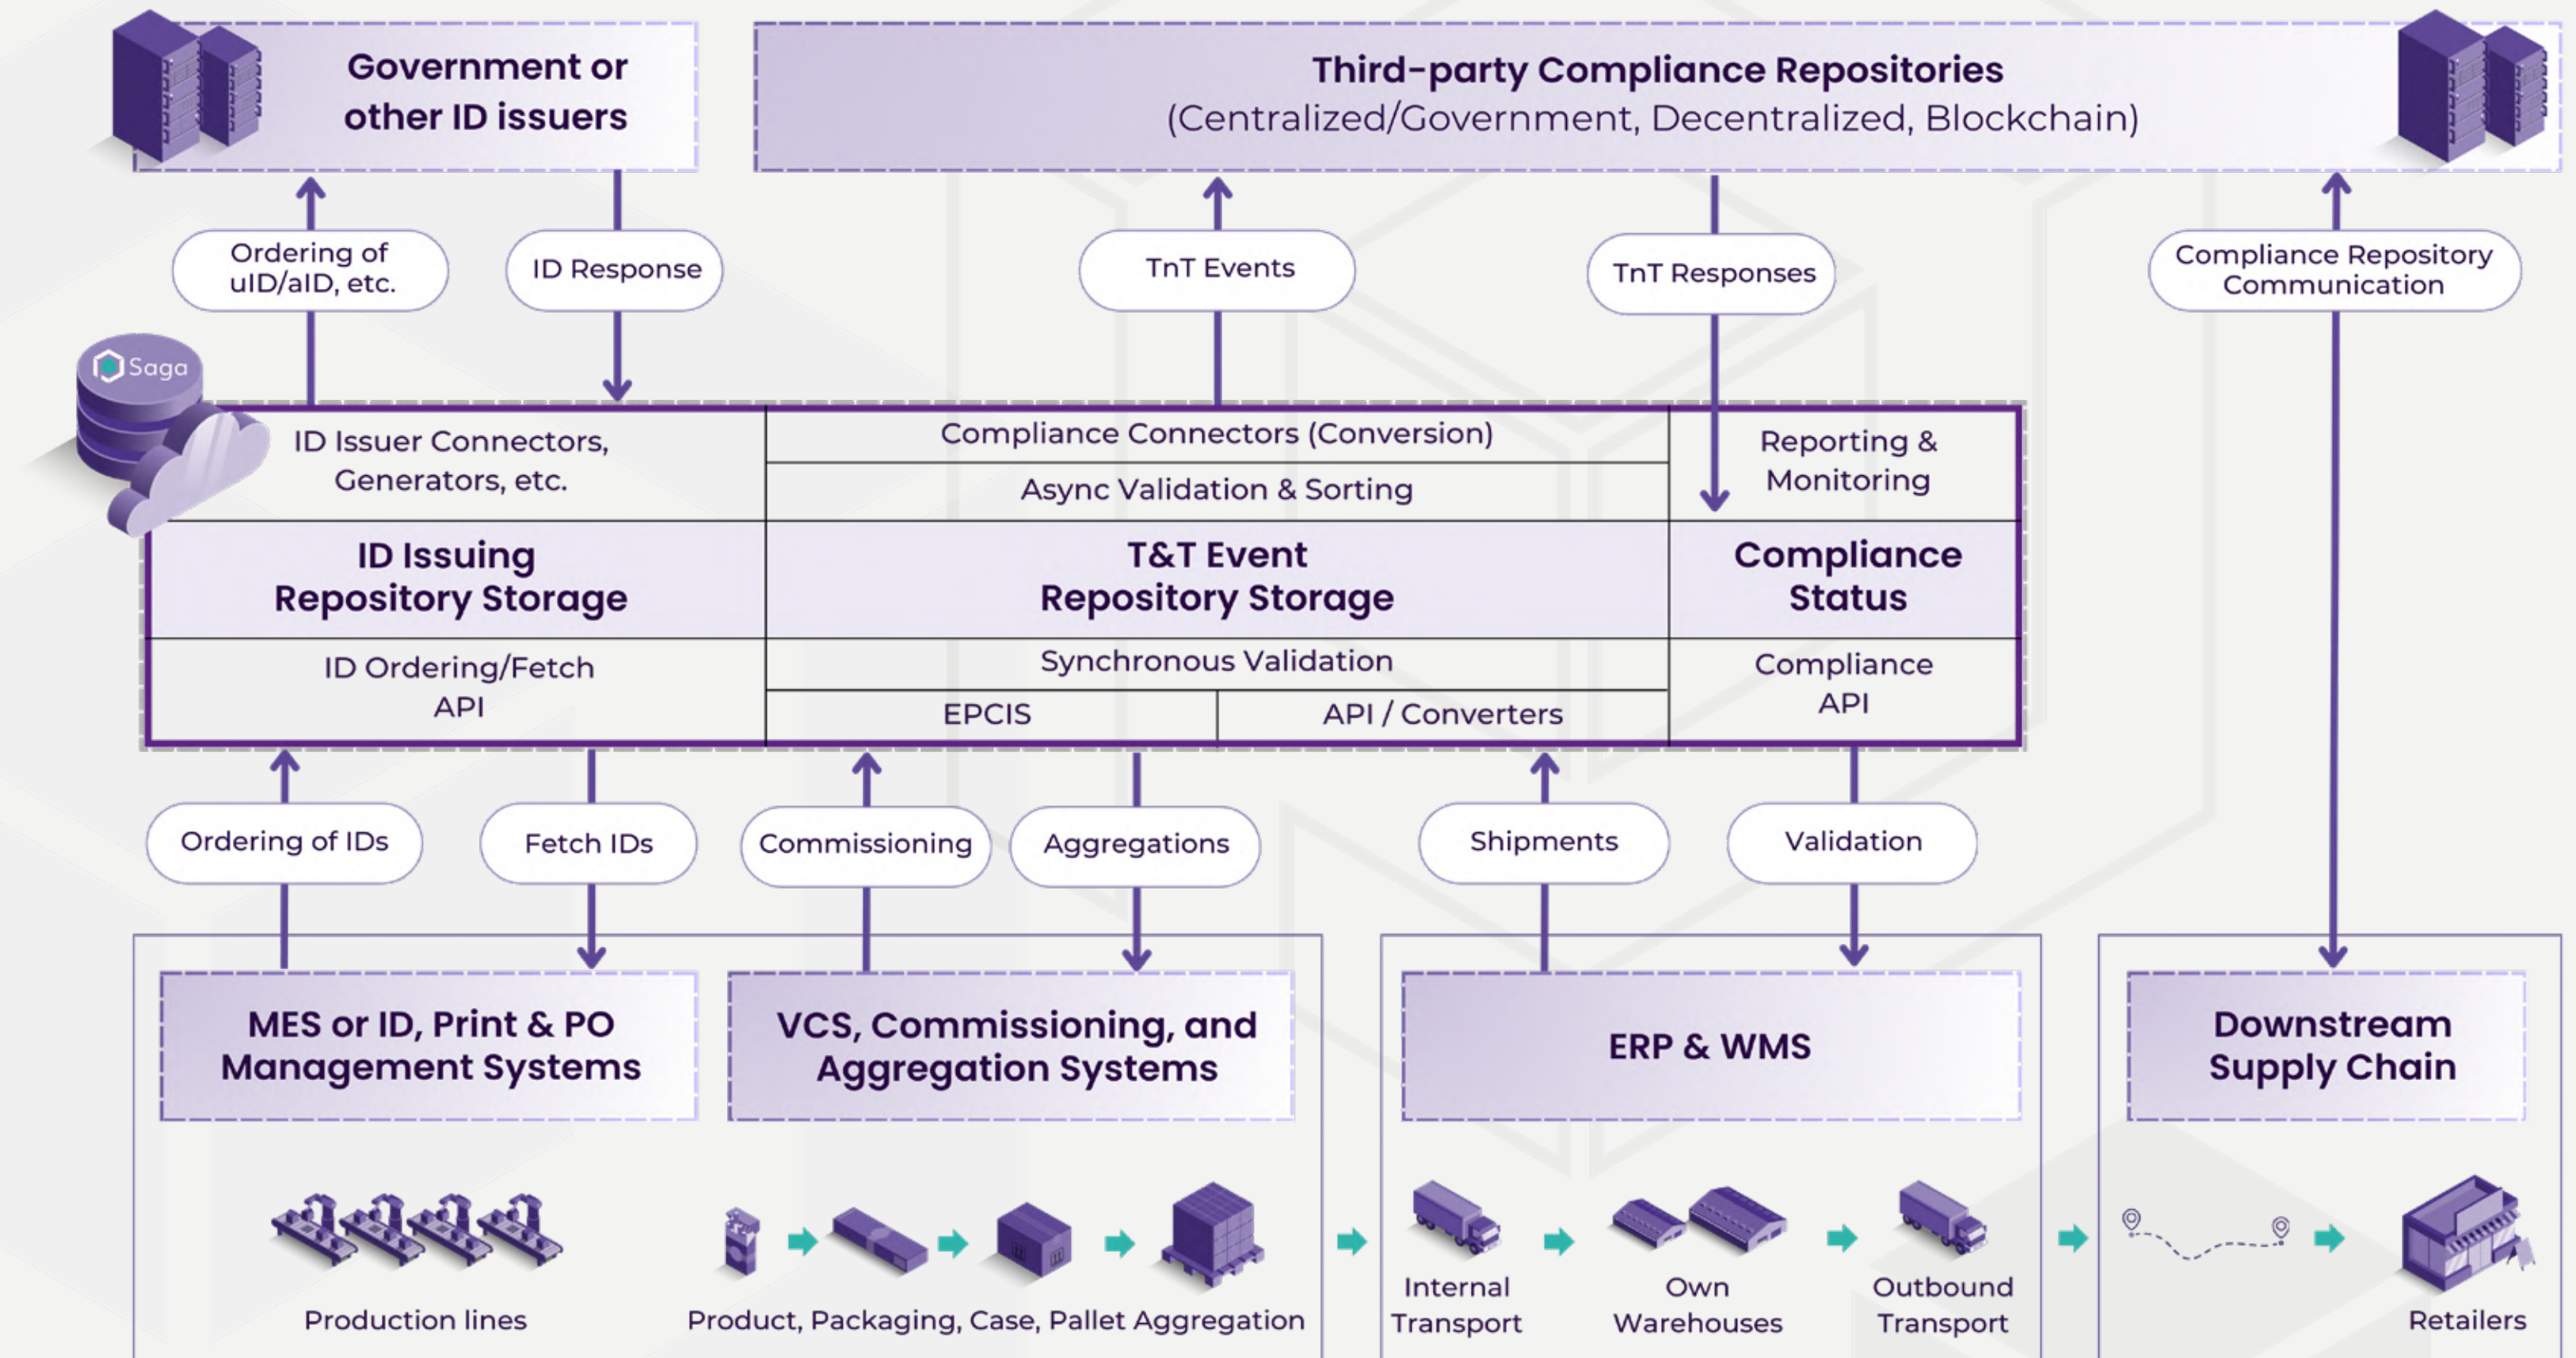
Government or other ID issuers

Third-party Compliance Repositories
(Centralized/Government, Decentralized, Blockchain)

Ordering of uID/aID, etc.

ID Response

TnT Events

TnT Responses

Compliance Repository Communication

Saga

ID Issuer Connectors, Generators, etc.

Compliance Connectors (Conversion)

Async Validation & Sorting

Reporting & Monitoring

ID Issuing Repository Storage

T&T Event Repository Storage

Compliance Status

ID Ordering/Fetch API

Synchronous Validation

EPCIS

API / Converters

Compliance API

Ordering of IDs

Fetch IDs

Commissioning

Aggregations

Shipments

Validation

MES or ID, Print & PO Management Systems

VCS, Commissioning, and Aggregation Systems

ERP & WMS

Downstream Supply Chain

Production lines

Product, Packaging, Case, Pallet Aggregation

Internal Transport

Own Warehouses

Outbound Transport

Retailers